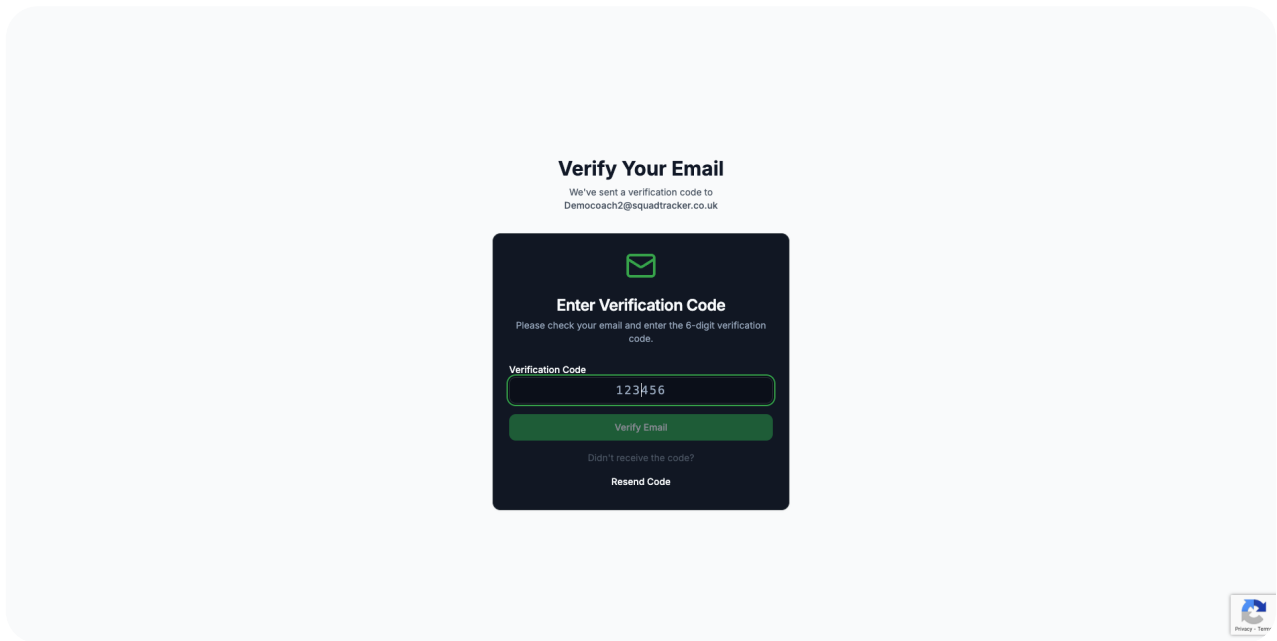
Verify Your Email

We've sent a verification code to Democoach2@squadtracker.co.uk

Enter Verification Code

Please check your email and enter the 6-digit verification code.

Verification Code

123456

Verify Email

Didn't receive the code?

Resend Code

Privacy - Terms